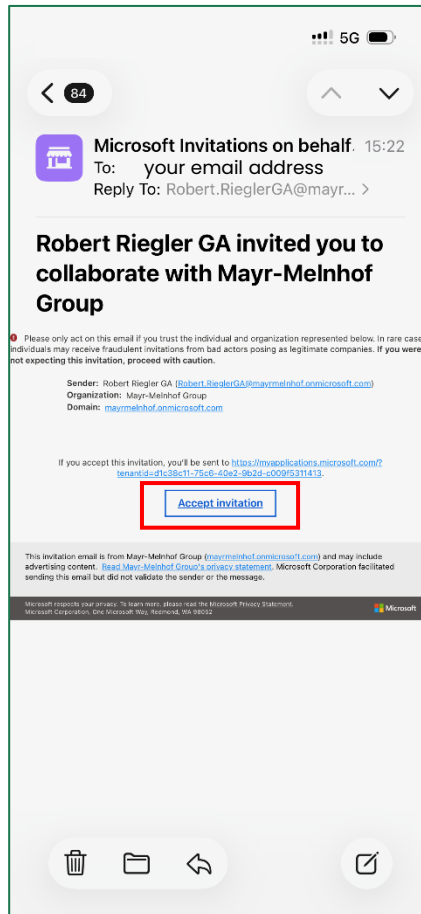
5G

84

Microsoft Invitations on behalf 15:22
To: your email address
Reply To: Robert.RieglerGA@mayr...

Robert Riegler GA invited you to collaborate with Mayr-Melnhof Group

Please only act on this email if you trust the individual and organization represented below. In rare case individuals may receive fraudulent invitations from bad actors posing as legitimate companies. If you were not expecting this invitation, proceed with caution.

Sender: Robert Riegler GA (Robert.RieglerGA@mayrmelnhof.onmicrosoft.com)
Organization: Mayr-Melnhof Group
Domain: mayrmelnhof.onmicrosoft.com

If you accept this invitation, you'll be sent to https://myapplications.microsoft.com/?tenantid=d1c38c11-75c6-40e2-9b2d-c009f5311413.

Accept invitation

This invitation email is from Mayr-Melnhof Group (mayrmelnhof.onmicrosoft.com) and may include advertising content. Read Mayr-Melnhof Group's privacy statement. Microsoft Corporation facilitated sending this email but did not validate the sender or the message.

Microsoft respects your privacy. To learn more, please read the Microsoft Privacy Statement.
Microsoft Corporation, One Microsoft Way, Redmond, WA 98052

Microsoft